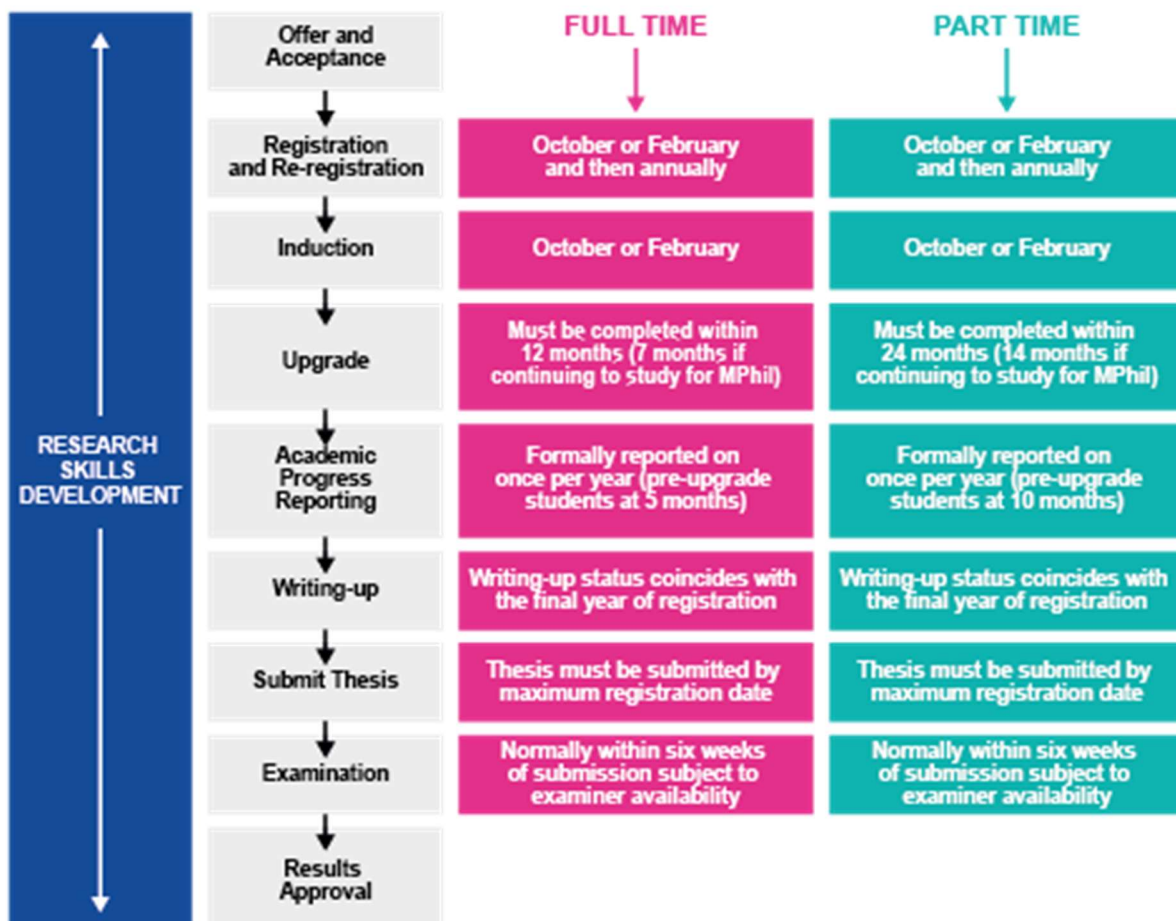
RESEARCH SKILLS DEVELOPMENT

| | FULL TIME | PART TIME |
|---|---|---|
| Offer and Acceptance | | |
| Registration and Re-registration | October or February and then annually | October or February and then annually |
| Induction | October or February | October or February |
| Upgrade | Must be completed within 12 months (7 months if continuing to study for MPhil) | Must be completed within 24 months (14 months if continuing to study for MPhil) |
| Academic Progress Reporting | Formally reported on once per year (pre-upgrade students at 5 months) | Formally reported on once per year (pre-upgrade students at 10 months) |
| Writing-up | Writing-up status coincides with the final year of registration | Writing-up status coincides with the final year of registration |
| Submit Thesis | Thesis must be submitted by maximum registration date | Thesis must be submitted by maximum registration date |
| Examination | Normally within six weeks of submission subject to examiner availability | Normally within six weeks of submission subject to examiner availability |
| Results Approval | | |